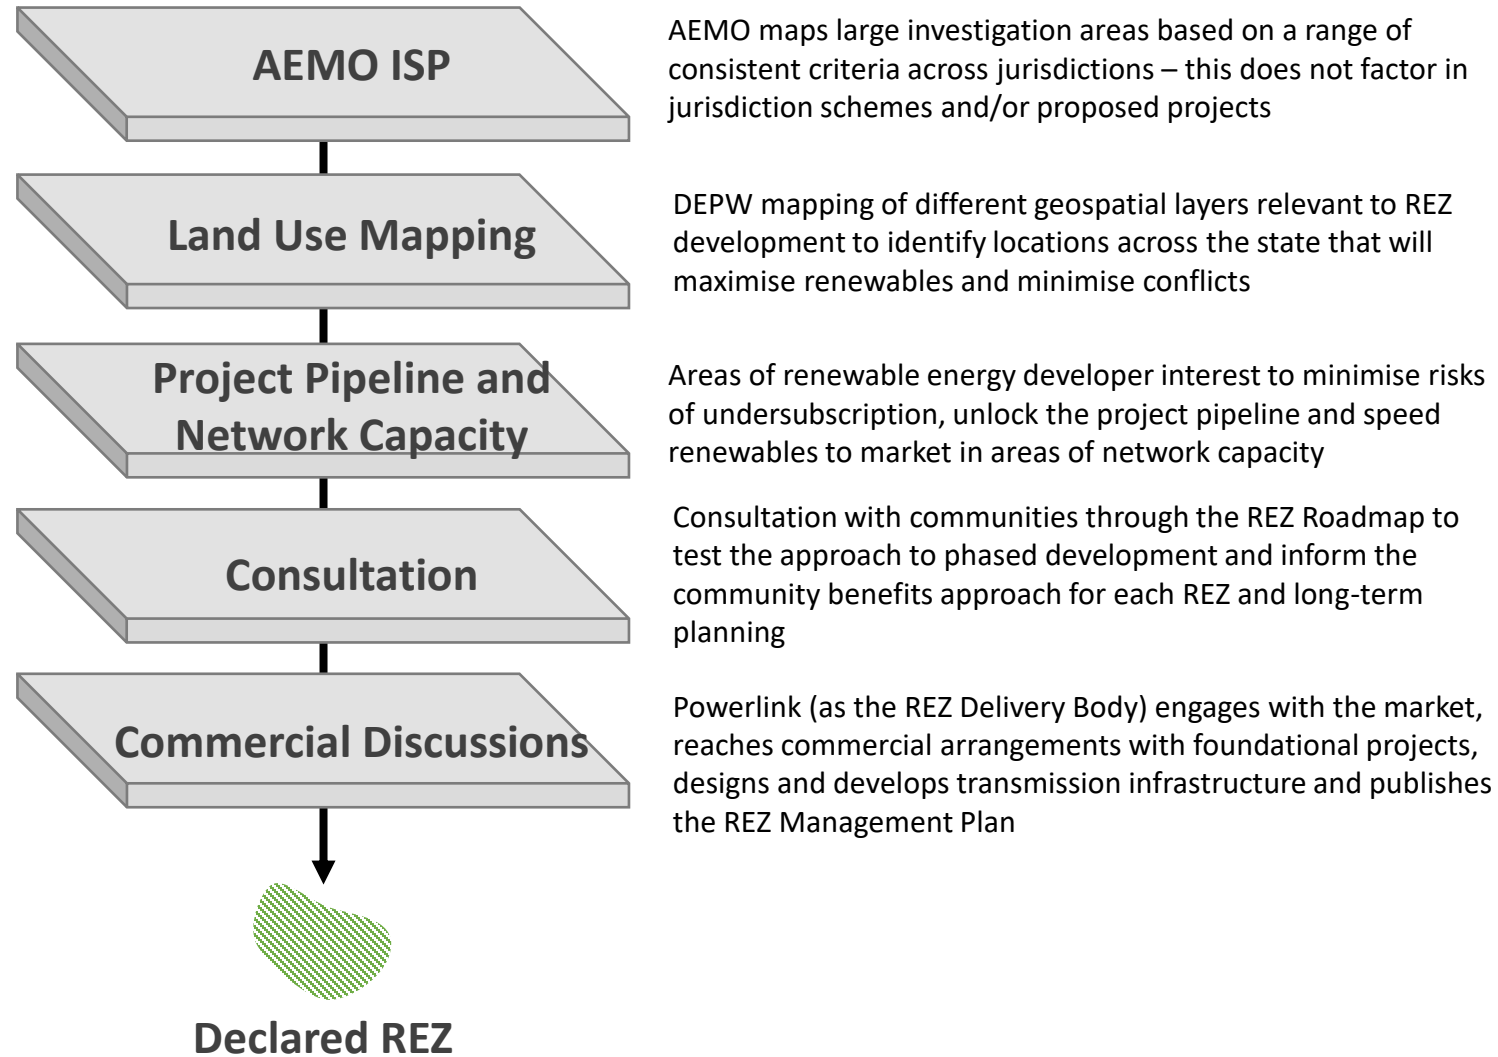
AEMO ISP

AEMO maps large investigation areas based on a range of consistent criteria across jurisdictions – this does not factor in jurisdiction schemes and/or proposed projects

Land Use Mapping

DEPW mapping of different geospatial layers relevant to REZ development to identify locations across the state that will maximise renewables and minimise conflicts

Project Pipeline and Network Capacity

Areas of renewable energy developer interest to minimise risks of undersubscription, unlock the project pipeline and speed renewables to market in areas of network capacity

Consultation

Consultation with communities through the REZ Roadmap to test the approach to phased development and inform the community benefits approach for each REZ and long-term planning

Commercial Discussions

Powerlink (as the REZ Delivery Body) engages with the market, reaches commercial arrangements with foundational projects, designs and develops transmission infrastructure and publishes the REZ Management Plan

Declared REZ